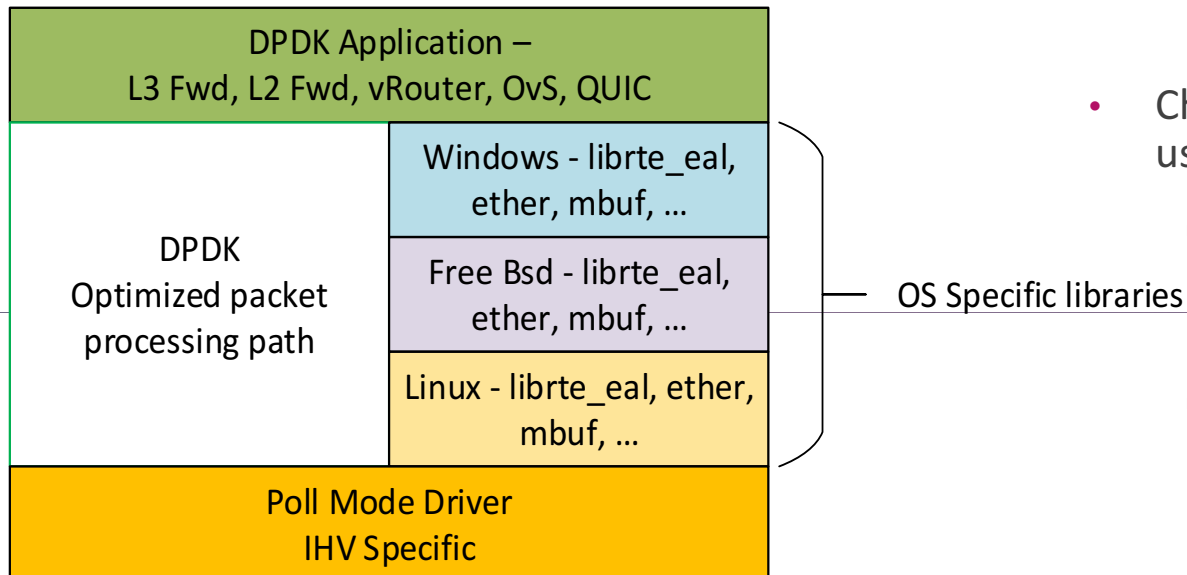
DPDK Application –
L3 Fwd, L2 Fwd, vRouter, OvS, QUIC

DPDK
Optimized packet
processing path

Windows - librte_eal, ether, mbuf, …

Free Bsd - librte_eal, ether, mbuf, …

Linux - librte_eal, ether, mbuf, …

OS Specific libraries

Poll Mode Driver
IHV Specific

• Ch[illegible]
us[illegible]